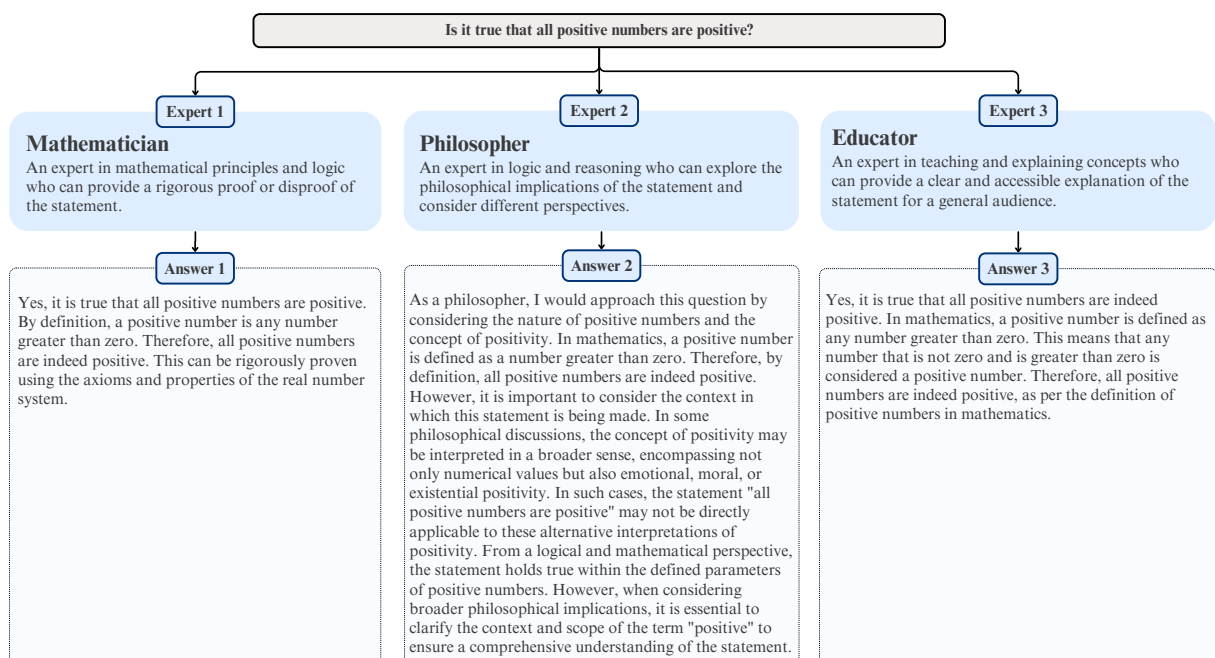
Is it true that all positive numbers are positive?

Expert 1

Mathematician

An expert in mathematical principles and logic who can provide a rigorous proof or disproof of the statement.

Answer 1

Yes, it is true that all positive numbers are positive. By definition, a positive number is any number greater than zero. Therefore, all positive numbers are indeed positive. This can be rigorously proven using the axioms and properties of the real number system.

Expert 2

Philosopher

An expert in logic and reasoning who can explore the philosophical implications of the statement and consider different perspectives.

Answer 2

As a philosopher, I would approach this question by considering the nature of positive numbers and the concept of positivity. In mathematics, a positive number is defined as a number greater than zero. Therefore, by definition, all positive numbers are indeed positive. However, it is important to consider the context in which this statement is being made. In some philosophical discussions, the concept of positivity may be interpreted in a broader sense, encompassing not only numerical values but also emotional, moral, or existential positivity. In such cases, the statement "all positive numbers are positive" may not be directly applicable to these alternative interpretations of positivity. From a logical and mathematical perspective, the statement holds true within the defined parameters of positive numbers. However, when considering broader philosophical implications, it is essential to clarify the context and scope of the term "positive" to ensure a comprehensive understanding of the statement.

Expert 3

Educator

An expert in teaching and explaining concepts who can provide a clear and accessible explanation of the statement for a general audience.

Answer 3

Yes, it is true that all positive numbers are indeed positive. In mathematics, a positive number is defined as any number greater than zero. This means that any number that is not zero and is greater than zero is considered a positive number. Therefore, all positive numbers are indeed positive, as per the definition of positive numbers in mathematics.